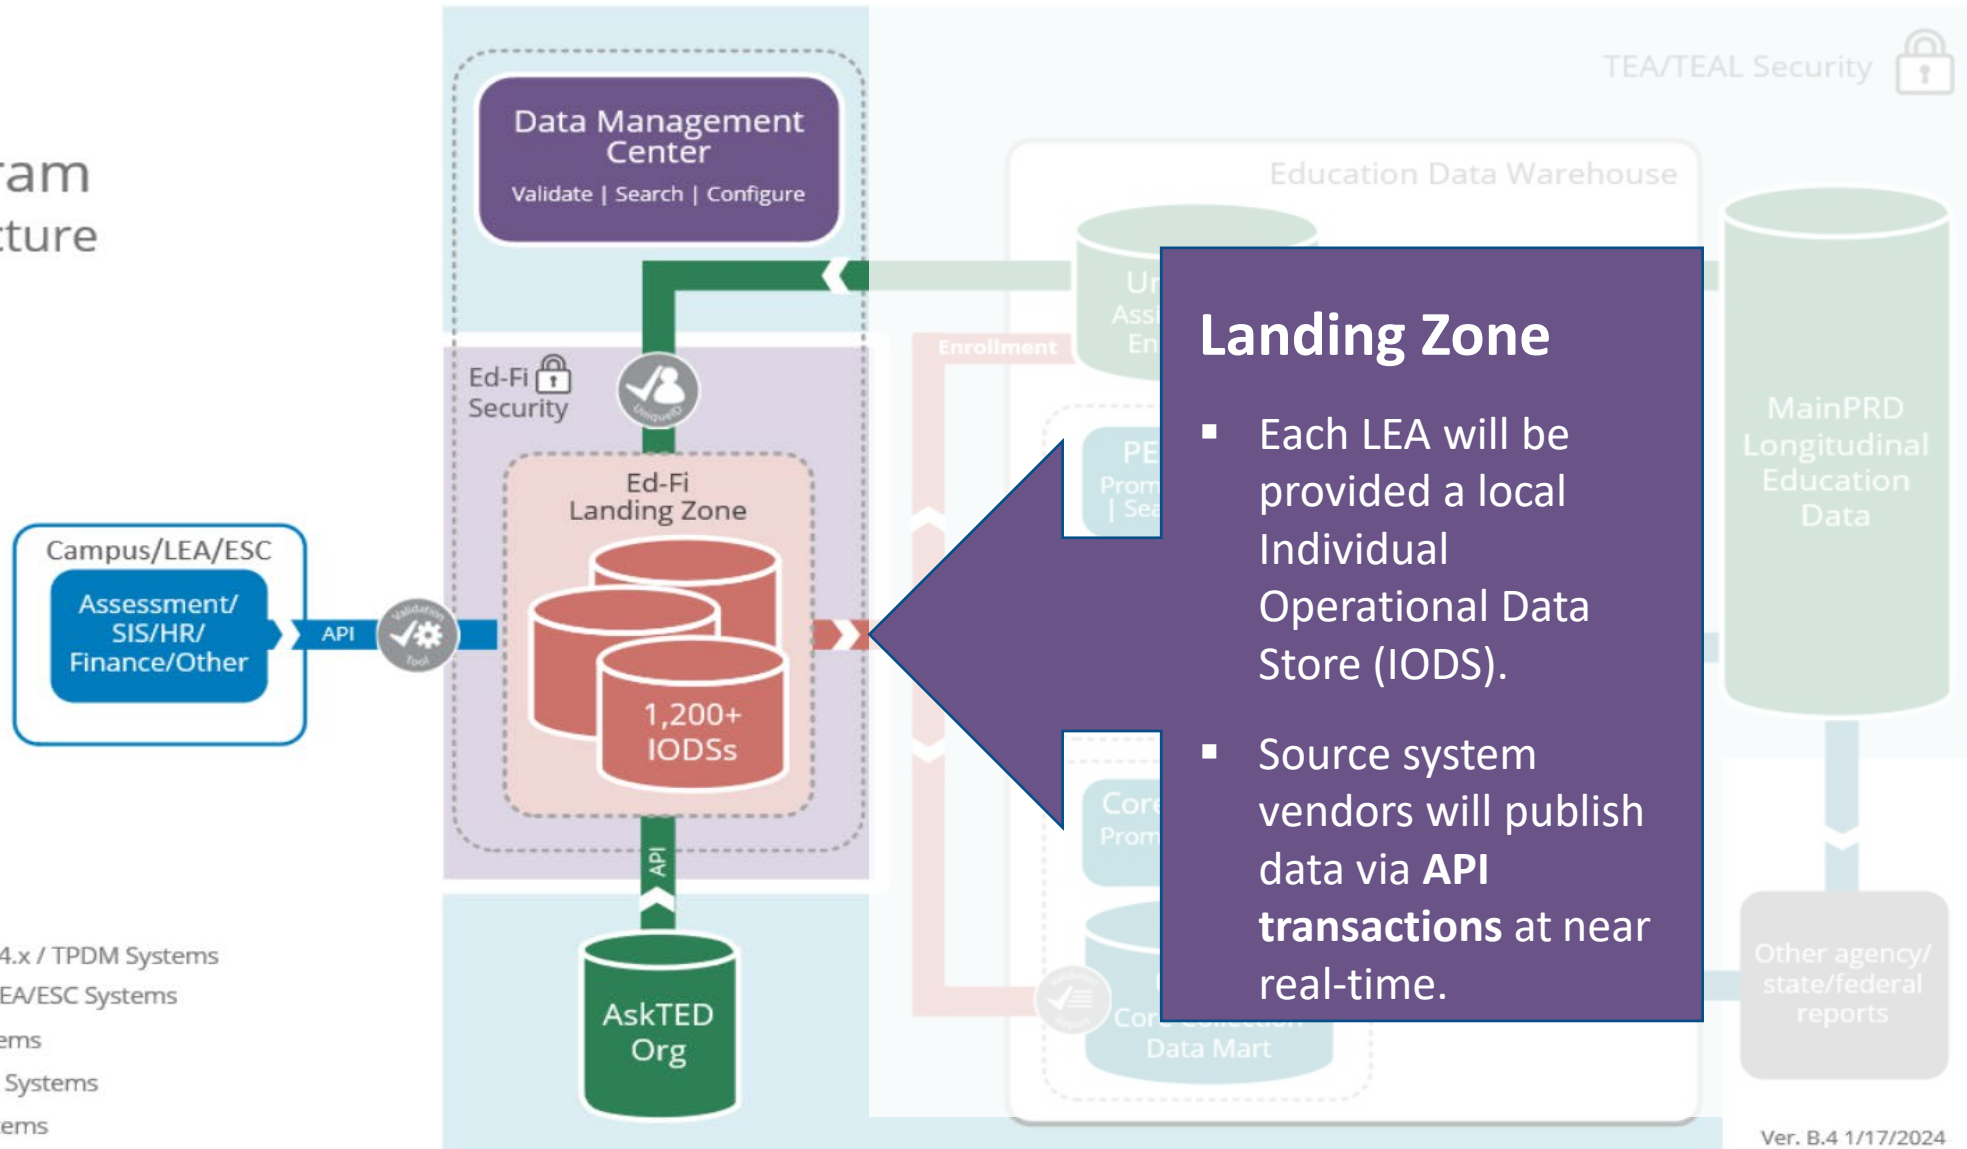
ram
ture

Data Management Center
Validate | Search | Configure

TEA/TEAL Security

Education Data Warehouse

Ed-Fi Security

Ed-Fi Landing Zone

1,200+ IODSs

Campus/LEA/ESC
Assessment/ SIS/HR/ Finance/Other

API

API

AskTED Org

Enrollment

MainPRD Longitudinal Education Data

Other agency/ state/federal reports

Data Mart

Landing Zone

- Each LEA will be provided a local Individual Operational Data Store (IODS).
- Source system vendors will publish data via **API transactions** at near real-time.

4.x / TPDM Systems
EA/ESC Systems
ems
Systems
ems

Ver. B.4 1/17/2024